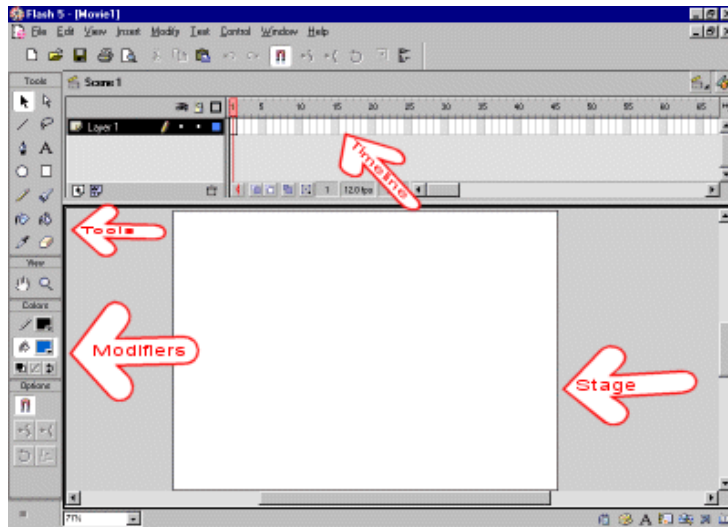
Flash 5 - [Movie1]

File Edit View Insert Modify Text Control Window Help

Tools

Scene 1

Layer 1

1 5 10 15 20 25 30 35 40 45 50 55 60 65

1 12.0 fps

Timeline

Tools

View

Colors

Modifiers

Options

Stage

77%